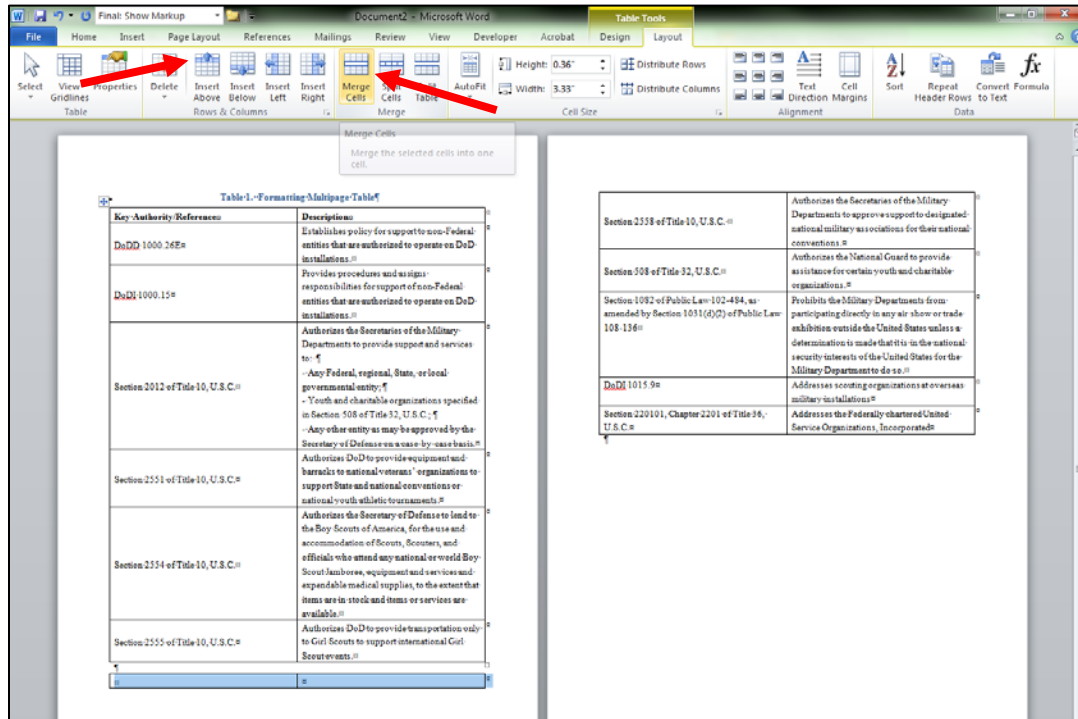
Final: Show Markup

Document2 - Microsoft Word

Table Tools

File Home Insert Page Layout References Mailings Review View Developer Acrobat Design Layout

Select View Gridlines Properties
Table

Delete Insert Above Insert Below Insert Left Insert Right
Rows & Columns

Merge Cells Split Cells Split Table
Merge

AutoFit

Height: 0.36"
Width: 3.33"
Distribute Rows
Distribute Columns
Cell Size

Text Direction Cell Margins
Alignment

Sort Repeat Header Rows Convert to Text Formula
Data

Merge Cells
Merge the selected cells into one cell.

Table 1. Formatting Multipage Table

| Key Authority/References | Descriptions |
|---|---|
| DoDD 1000.26E | Establishes policy for support to non-Federal entities that are authorized to operate on DoD installations. |
| DoDI 1000.15 | Provides procedures and assigns responsibilities for support of non-Federal entities that are authorized to operate on DoD installations. |
| Section 2012 of Title 10, U.S.C. | Authorizes the Secretaries of the Military Departments to provide support and services to: – Any Federal, regional, State, or local governmental entity; – Youth and charitable organizations specified in Section 508 of Title 32, U.S.C.; – Any other entity as may be approved by the Secretary of Defense on a case-by-case basis. |
| Section 2551 of Title 10, U.S.C. | Authorizes DoD to provide equipment and barracks to national veterans' organizations to support State and national conventions or national youth athletic tournaments. |
| Section 2554 of Title 10, U.S.C. | Authorizes the Secretary of Defense to lend to the Boy Scouts of America, for the use and accommodation of Scouts, Scouters, and officials who attend any national or world Boy Scout Jamboree, equipment and services and expendable medical supplies, to the extent that items are in stock and items or services are available. |
| Section 2555 of Title 10, U.S.C. | Authorizes DoD to provide transportation only to Girl Scouts to support international Girl Scout events. |

| Section 2558 of Title 10, U.S.C. | Authorizes the Secretaries of the Military Departments to approve support to designated national military associations for their national conventions. |
|---|---|
| Section 508 of Title 32, U.S.C. | Authorizes the National Guard to provide assistance for certain youth and charitable organizations. |
| Section 1082 of Public Law 102-484, as amended by Section 1031(d)(2) of Public Law 108-136 | Prohibits the Military Departments from participating directly in any air show or trade exhibition outside the United States unless a determination is made that it is in the national security interests of the United States for the Military Department to do so. |
| DoDI 1015.9 | Addresses scouting organizations at overseas military installations |
| Section 220101, Chapter 2201 of Title 36, U.S.C. | Addresses the Federally chartered United Service Organizations, Incorporated |